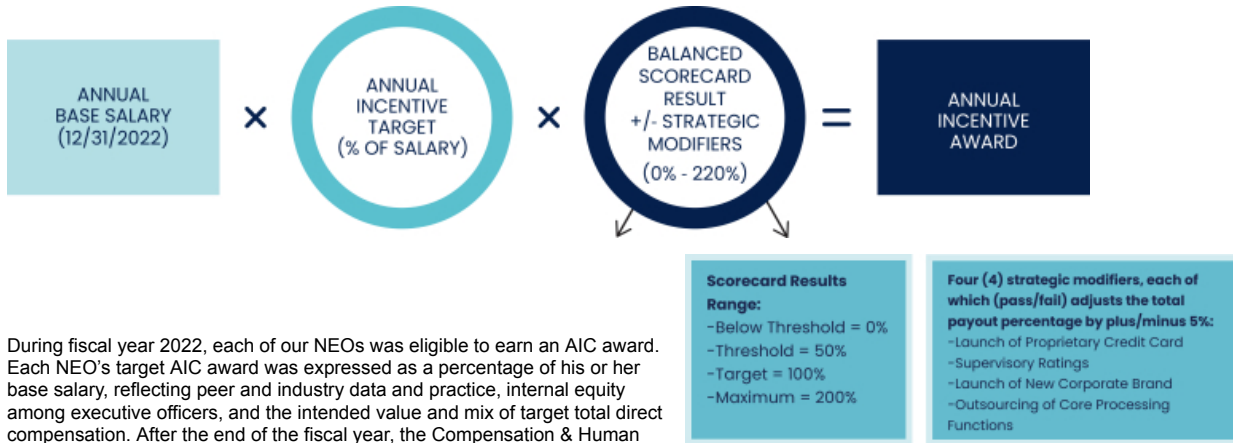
ANNUAL BASE SALARY (12/31/2022)

×

ANNUAL INCENTIVE TARGET (% OF SALARY)

×

BALANCED SCORECARD RESULT +/- STRATEGIC MODIFIERS (0% - 220%)

=

ANNUAL INCENTIVE AWARD

Scorecard Results Range:
-Below Threshold = 0%
-Threshold = 50%
-Target = 100%
-Maximum = 200%

Four (4) strategic modifiers, each of which (pass/fail) adjusts the total payout percentage by plus/minus 5%:
-Launch of Proprietary Credit Card
-Supervisory Ratings
-Launch of New Corporate Brand
-Outsourcing of Core Processing Functions

During fiscal year 2022, each of our NEOs was eligible to earn an AIC award. Each NEO's target AIC award was expressed as a percentage of his or her base salary, reflecting peer and industry data and practice, internal equity among executive officers, and the intended value and mix of target total direct compensation. After the end of the fiscal year, the Compensation & Human